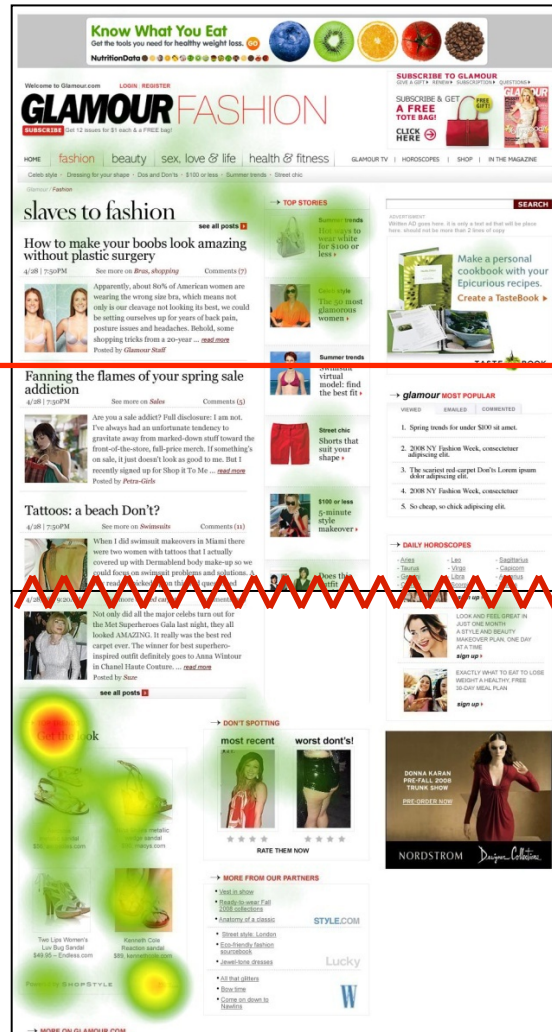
Know What You Eat
Get the tools you need for healthy weight loss. GO
NutritionData

Welcome to Glamour.com
LOGIN REGISTER
GLAMOUR FASHION
SUBSCRIBE Get 12 issues for $1 each & a FREE bag!

SUBSCRIBE TO GLAMOUR
GIVE A GIFT • RENEW • SUBSCRIPTION • QUESTIONS •
SUBSCRIBE & GET A FREE TOTE BAG!
FREE GIFT!
CLICK HERE

HOME fashion beauty sex, love & life health & fitness GLAMOUR TV | HOROSCOPES | SHOP | IN THE MAGAZINE
Celeb style • Dressing for your shape • Dos and Don'ts • 6 colors your own • Summer trends • Street chic

Glamour / Fashion

slaves to fashion
see all posts

How to make your boobs look amazing without plastic surgery
4/28 | 7:50PM See more on Bras, shopping Comments (7)
Apparently, about 80% of American women are wearing the wrong size bra, which means not only is our cleavage not looking its best, we could be setting ourselves up for years of back pain, posture issues and headaches. Behold, some shopping tricks from a 20-year ... read more
Posted by Glamour Staff

TOP STORIES
Summer trends
Hot ways to wear white for $100 or less
Celeb style
The 50 most glamorous women
Summer trends
Swimsuit virtual model: find the best fit
Street chic
Shorts that suit your shape
$100 or less
5-minute style makeover
Does this outfit

SEARCH
ADVERTISEMENT
Make a personal cookbook with your Epicurious recipes.
Create a TasteBook
TASTEBOOK

Fanning the flames of your spring sale addiction
4/28 | 7:30PM See more on Sales Comments (5)
Are you a sale addict? Pull disclosure: I am not. I've always had an unfortunate tendency to gravitate away from marked-down stuff toward the front-of-the-store, full-price merch. If something's on sale, it just doesn't look as good to me. But I recently signed up for Shop it To Me ... read more
Posted by Petra-Girls

glamour MOST POPULAR
VIEWED EMAILED COMMENTED
1. Spring trends for under $100 sit amet.
2. 2008 NY Fashion Week, consectetuer adipiscing elit.
3. The scariest red-carpet Don'ts Lorem ipsum dolor adipiscing elit.
4. 2008 NY Fashion Week, consectetuer
5. So cheap, so chick adipiscing elit.

Tattoos: a beach Don't?
4/28 | 7:30PM See more on Swimsuits Comments (11)
When I did swimsuit makeovers in Miami there were two women with tattoos that I actually covered up with Dermablend body make-up so we could focus on swimsuit problems and solutions. A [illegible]

DAILY HOROSCOPES
Aries Leo Sagittarius
Taurus Virgo Capricorn
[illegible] Libra Aquarius

Not only did all the major celebs turn out for the Met Superheroes Gala last night, they all looked AMAZING. It really was the best red carpet ever. The winner for best superhero-inspired outfit definitely goes to Anna Wintour in Chanel Haute Couture. ... read more
Posted by Sue

LOOK AND FEEL GREAT IN JUST ONE MONTH
A STYLE AND BEAUTY MAKEOVER PLAN, ONE DAY AT A TIME
sign up
EXACTLY WHAT TO EAT TO LOSE WEIGHT A HEALTHY, FREE 30-DAY MEAL PLAN
sign up

see all posts

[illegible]ook

DON'T SPOTTING
most recent worst dont's!
RATE THEM NOW

DONNA KARAN PRE-FALL 2008 TRUNK SHOW
PRE-ORDER NOW
NORDSTROM Designer Collective

MORE FROM OUR PARTNERS
Vest in show
Ready-to-wear Fall 2008 collections
Anatomy of a classic
STYLE.COM
Street style: London
Eco-friendly fashion sourcebook
Jewel-tone dresses
Lucky
All that glitters
Bow time
Come on down to Nawlins
W

Two Lips Women's Luv Bug Sandal $49.95 – Endless.com
Kenneth Cole Reaction sandal $89, kennethcole.com
POWERED BY SHOPSTYLE

MORE ON GLAMOUR.COM